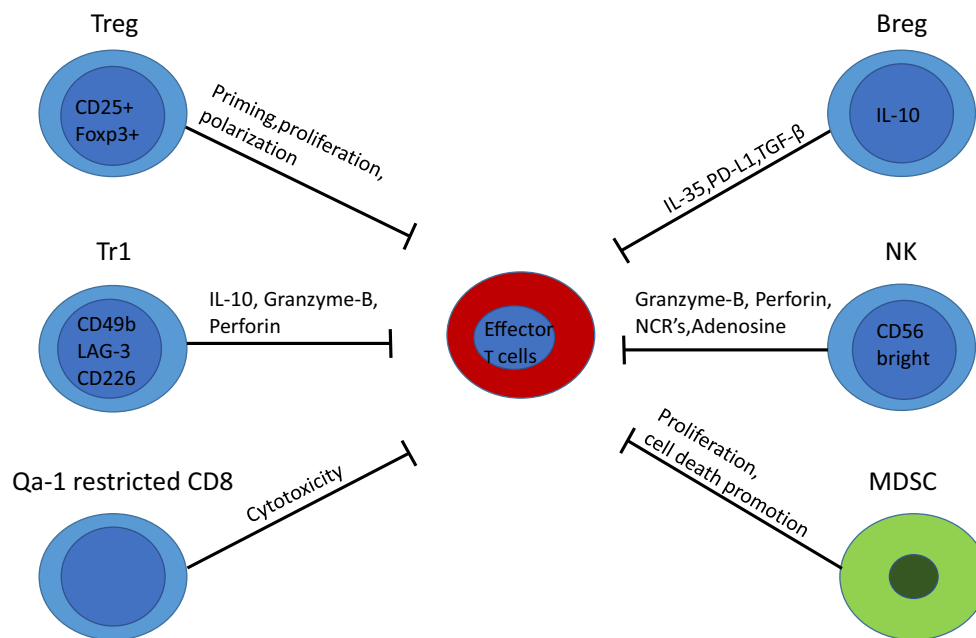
Treg

CD25+
Foxp3+

Priming,proliferation,
polarization

Breg

IL-10

IL-35,PD-L1,TGF-β

Tr1

CD49b
LAG-3
CD226

IL-10, Granzyme-B,
Perforin

Effector
T cells

NK

Granzyme-B, Perforin,
NCR's,Adenosine

CD56
bright

Qa-1 restricted CD8

Cytotoxicity

Proliferation,
cell death promotion

MDSC